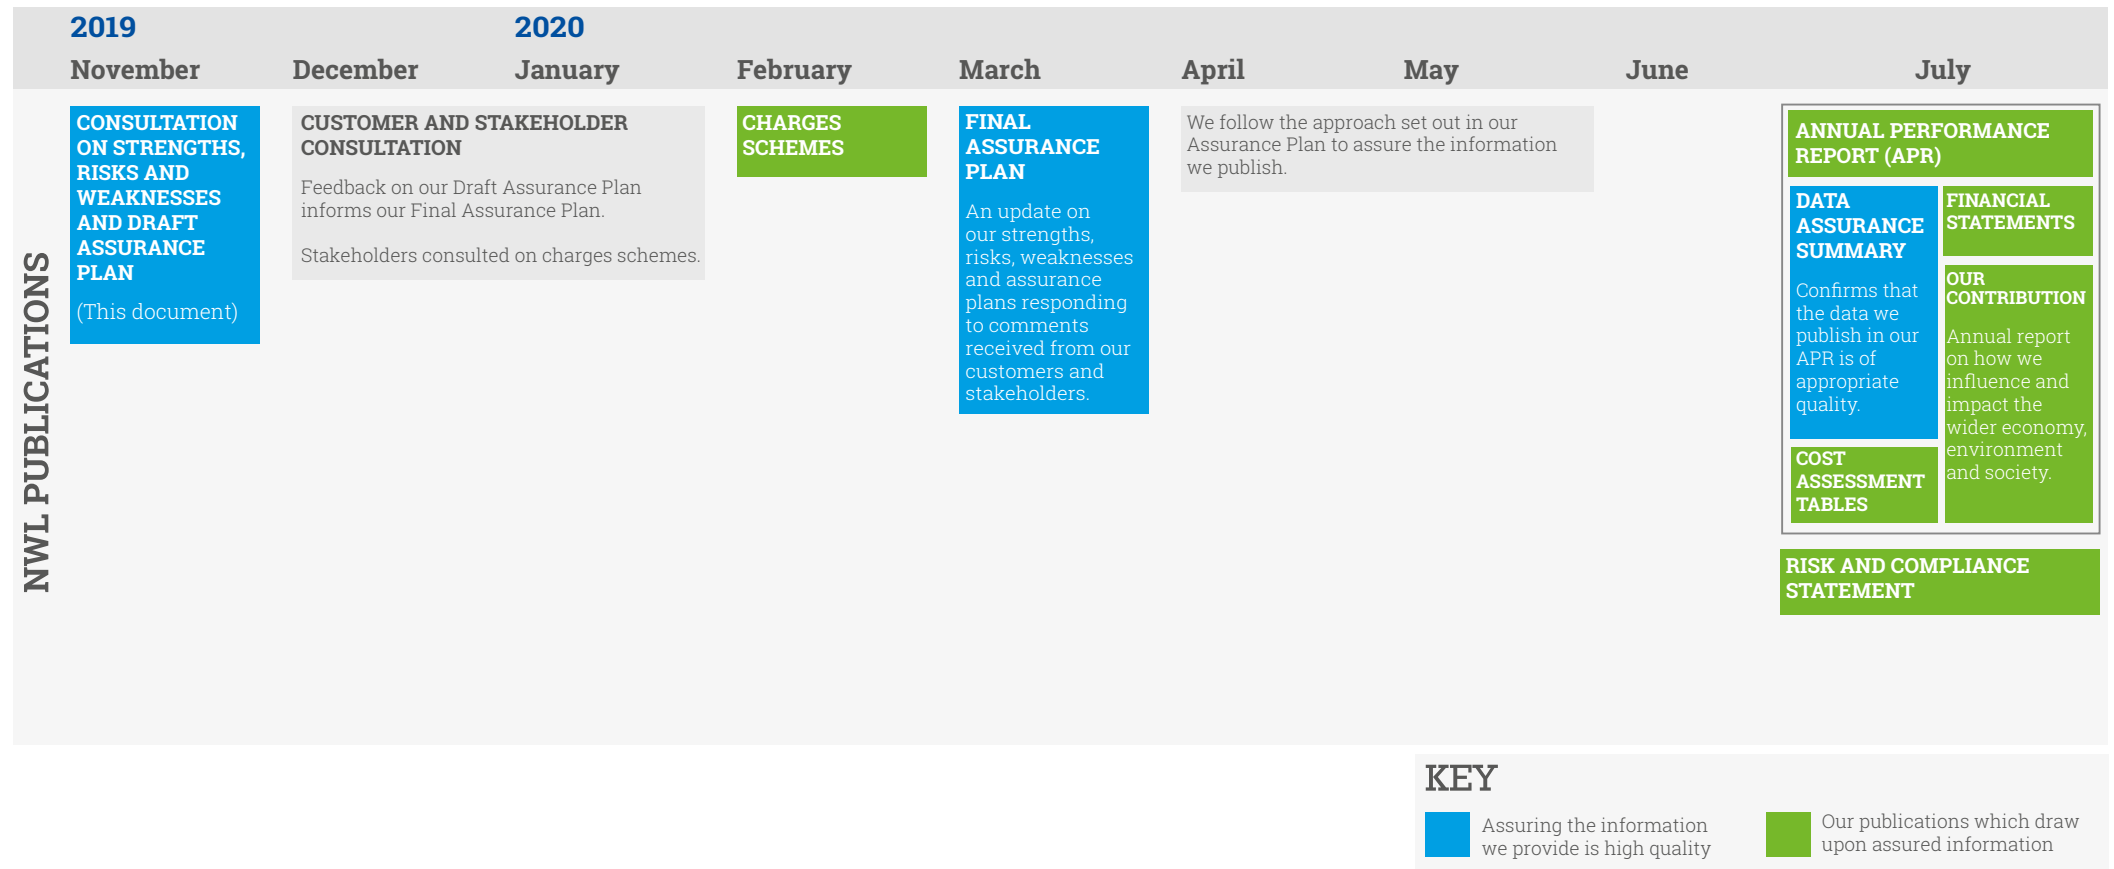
2019

2020

November

December

January

February

March

April

May

June

July

NWL PUBLICATIONS

CONSULTATION ON STRENGTHS, RISKS AND WEAKNESSES AND DRAFT ASSURANCE PLAN

(This document)

CUSTOMER AND STAKEHOLDER CONSULTATION

Feedback on our Draft Assurance Plan informs our Final Assurance Plan.

Stakeholders consulted on charges schemes.

CHARGES SCHEMES

FINAL ASSURANCE PLAN

An update on our strengths, risks, weaknesses and assurance plans responding to comments received from our customers and stakeholders.

We follow the approach set out in our Assurance Plan to assure the information we publish.

ANNUAL PERFORMANCE REPORT (APR)

DATA ASSURANCE SUMMARY

Confirms that the data we publish in our APR is of appropriate quality.

FINANCIAL STATEMENTS

OUR CONTRIBUTION

Annual report on how we influence and impact the wider economy, environment and society.

COST ASSESSMENT TABLES

RISK AND COMPLIANCE STATEMENT

KEY

Assuring the information we provide is high quality

Our publications which draw upon assured information